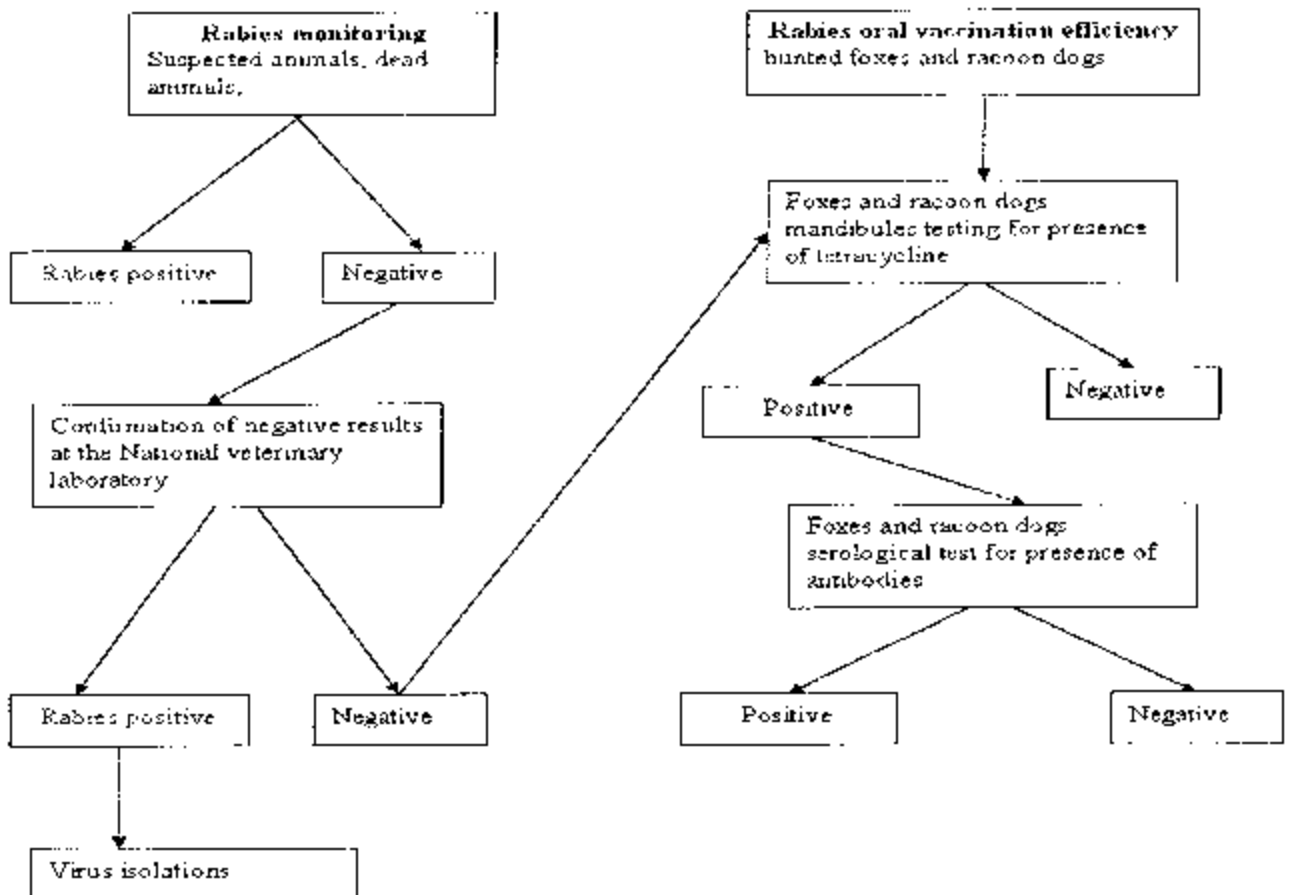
Rabies monitoring
Suspected animals, dead animals,

Rabies positive

Negative

Confirmation of negative results at the National veterinary laboratory

Rabies positive

Negative

Virus isolations

Rabies oral vaccination efficiency
hunted foxes and racoon dogs

Foxes and racoon dogs mandibules testing for presence of tetracycline

Positive

Negative

Foxes and racoon dogs serological test for presence of antibodies

Positive

Negative